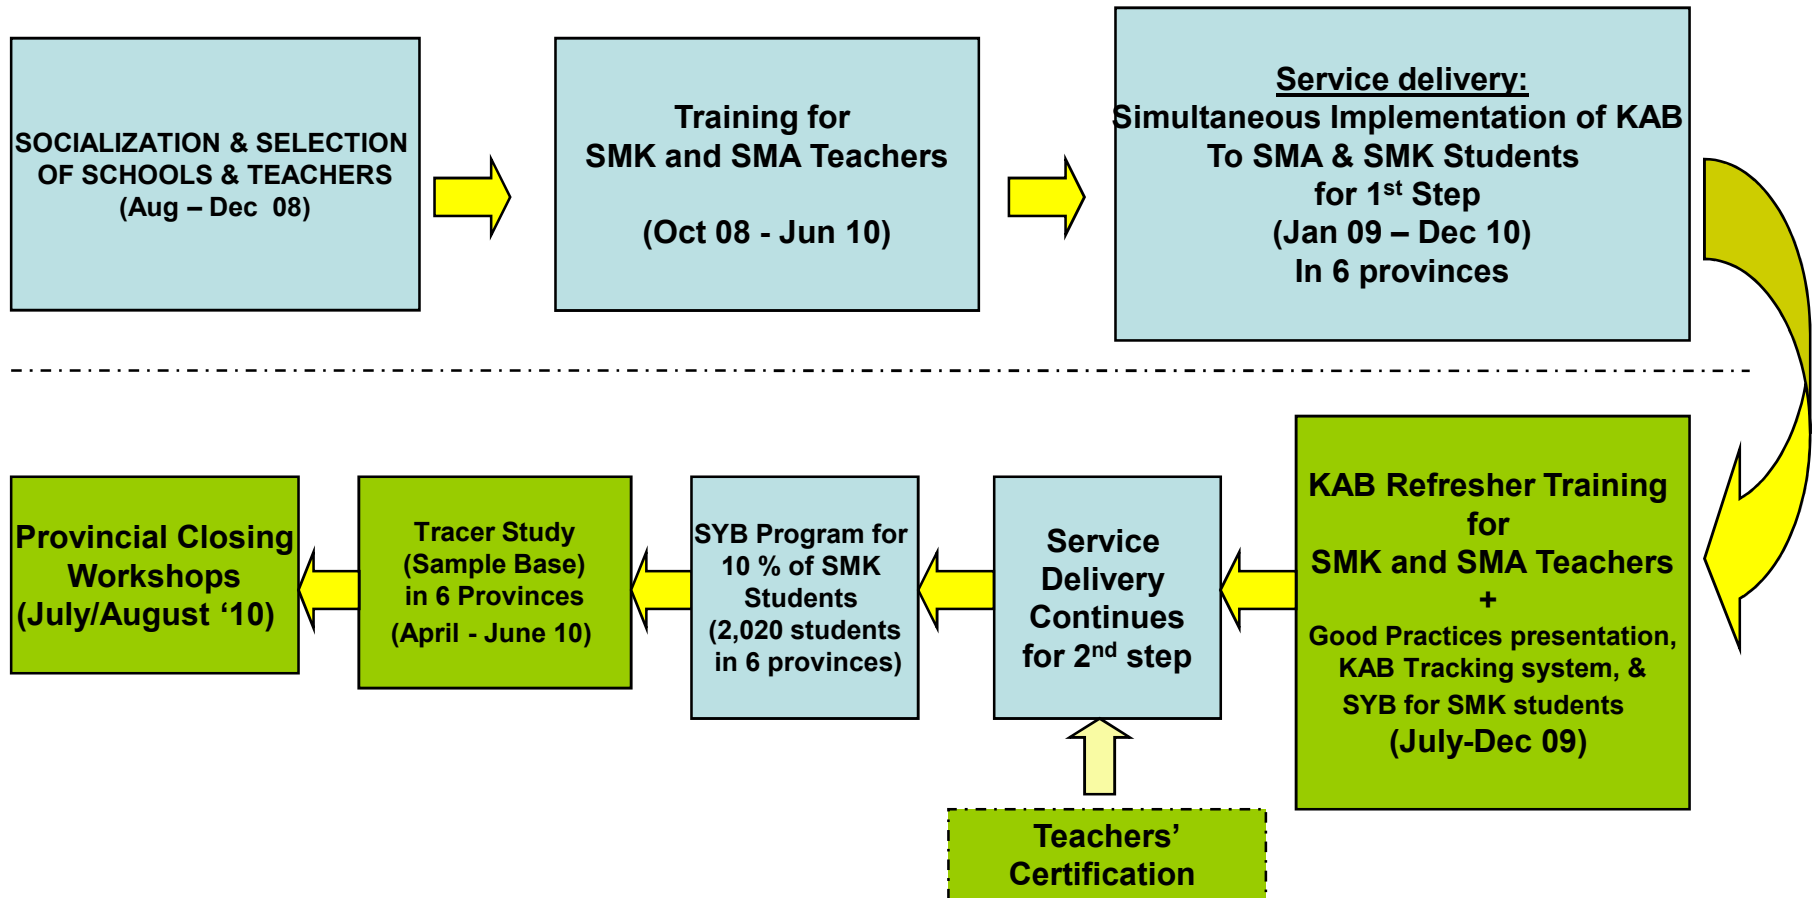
SOCIALIZATION & SELECTION OF SCHOOLS & TEACHERS
(Aug – Dec 08)

Training for
SMK and SMA Teachers

(Oct 08 - Jun 10)

Service delivery:
Simultaneous Implementation of KAB
To SMA & SMK Students
for 1$^{st}$ Step
(Jan 09 – Dec 10)
In 6 provinces

KAB Refresher Training
for
SMK and SMA Teachers
+
Good Practices presentation,
KAB Tracking system, &
SYB for SMK students
(July-Dec 09)

Service
Delivery
Continues
for 2$^{nd}$ step

Teachers' Certification

SYB Program for
10 % of SMK
Students
(2,020 students
in 6 provinces)

Tracer Study
(Sample Base)
in 6 Provinces
(April - June 10)

Provincial Closing
Workshops
(July/August '10)